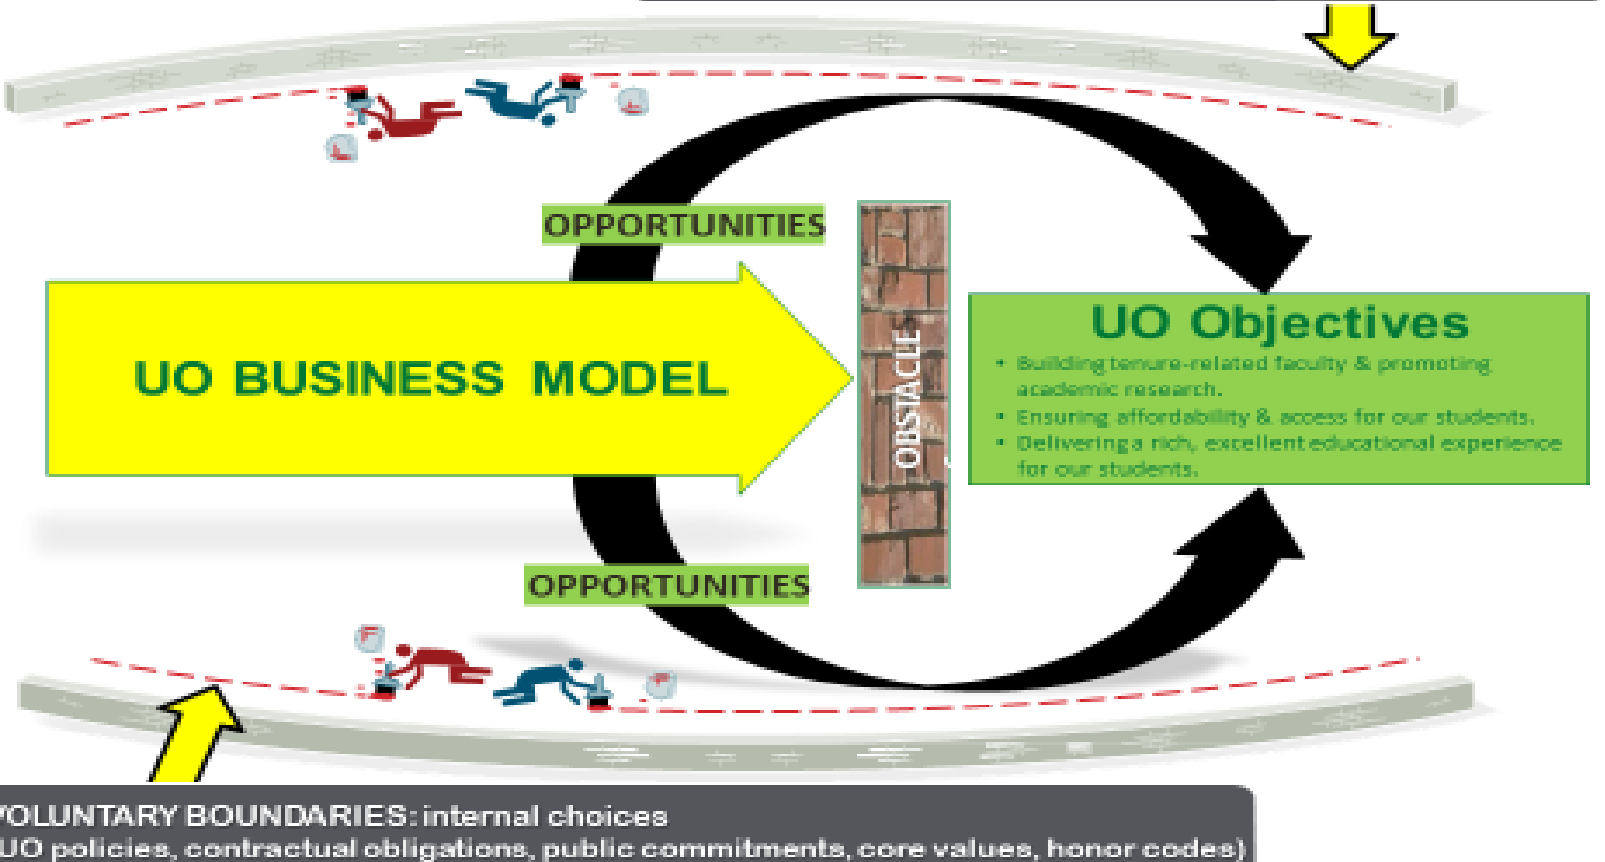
OPPORTUNITIES

UO BUSINESS MODEL

OBSTACLE

UO Objectives

• Building tenure-related faculty & promoting academic research.
• Ensuring affordability & access for our students.
• Delivering a rich, excellent educational experience for our students.

OPPORTUNITIES

VOLUNTARY BOUNDARIES: internal choices
UO policies, contractual obligations, public commitments, core values, honor codes)